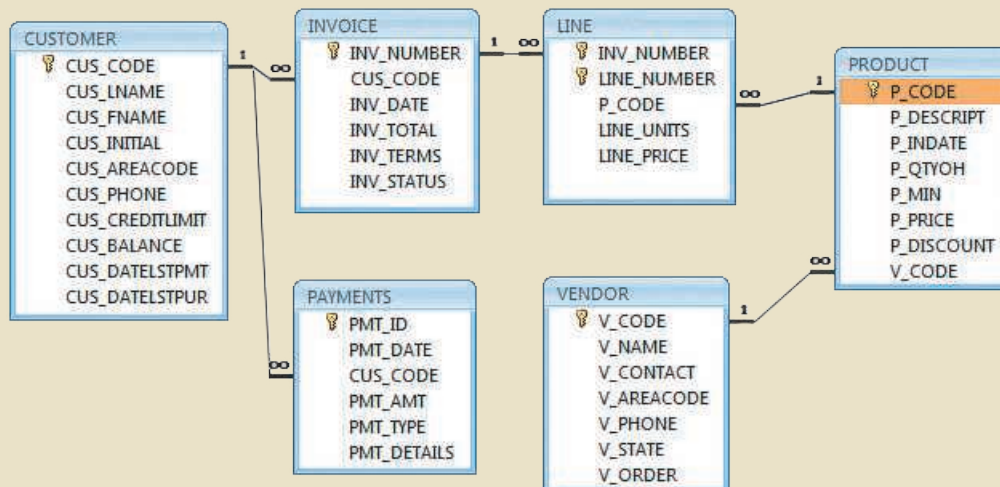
CUSTOMER
CUS_CODE
CUS_LNAME
CUS_FNAME
CUS_INITIAL
CUS_AREACODE
CUS_PHONE
CUS_CREDITLIMIT
CUS_BALANCE
CUS_DATELSTPMT
CUS_DATELSTPUR

1

∞

INVOICE
INV_NUMBER
CUS_CODE
INV_DATE
INV_TOTAL
INV_TERMS
INV_STATUS

1

∞

LINE
INV_NUMBER
LINE_NUMBER
P_CODE
LINE_UNITS
LINE_PRICE

∞

1

PRODUCT
P_CODE
P_DESCRIPT
P_INDATE
P_QTYOH
P_MIN
P_PRICE
P_DISCOUNT
V_CODE

∞

PAYMENTS
PMT_ID
PMT_DATE
CUS_CODE
PMT_AMT
PMT_TYPE
PMT_DETAILS

1

VENDOR
V_CODE
V_NAME
V_CONTACT
V_AREACODE
V_PHONE
V_STATE
V_ORDER